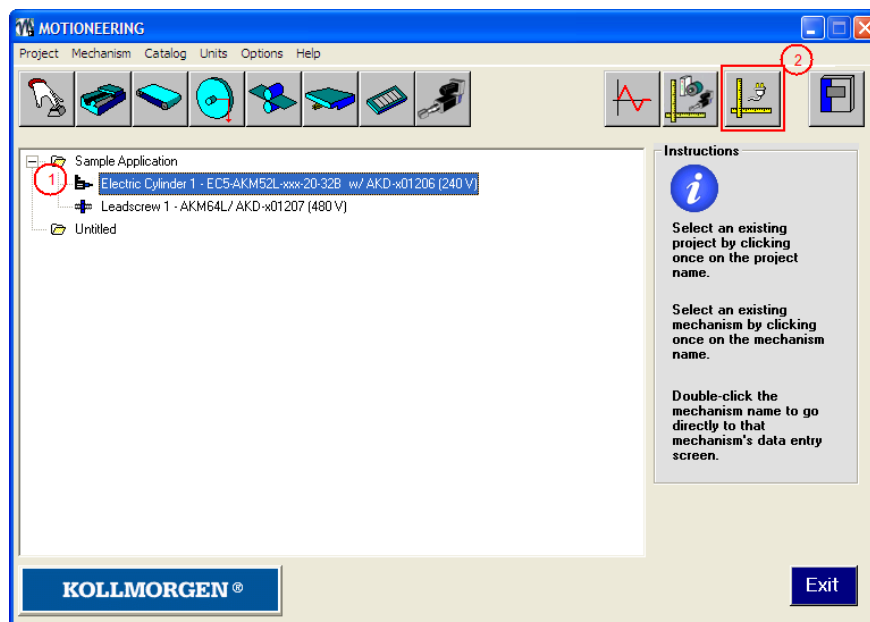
MOTIONEERING

Project Mechanism Catalog Units Options Help

2

Sample Application

1

Electric Cylinder 1 - EC5-AKM52L-xxx-20-32B w/ AKD-x01206 (240 V)

Leadscrew 1 - AKM64L/ AKD-x01207 (480 V)

Untitled

Instructions

Select an existing project by clicking once on the project name.

Select an existing mechanism by clicking once on the mechanism name.

Double-click the mechanism name to go directly to that mechanism's data entry screen.

KOLLMORGEN®

Exit